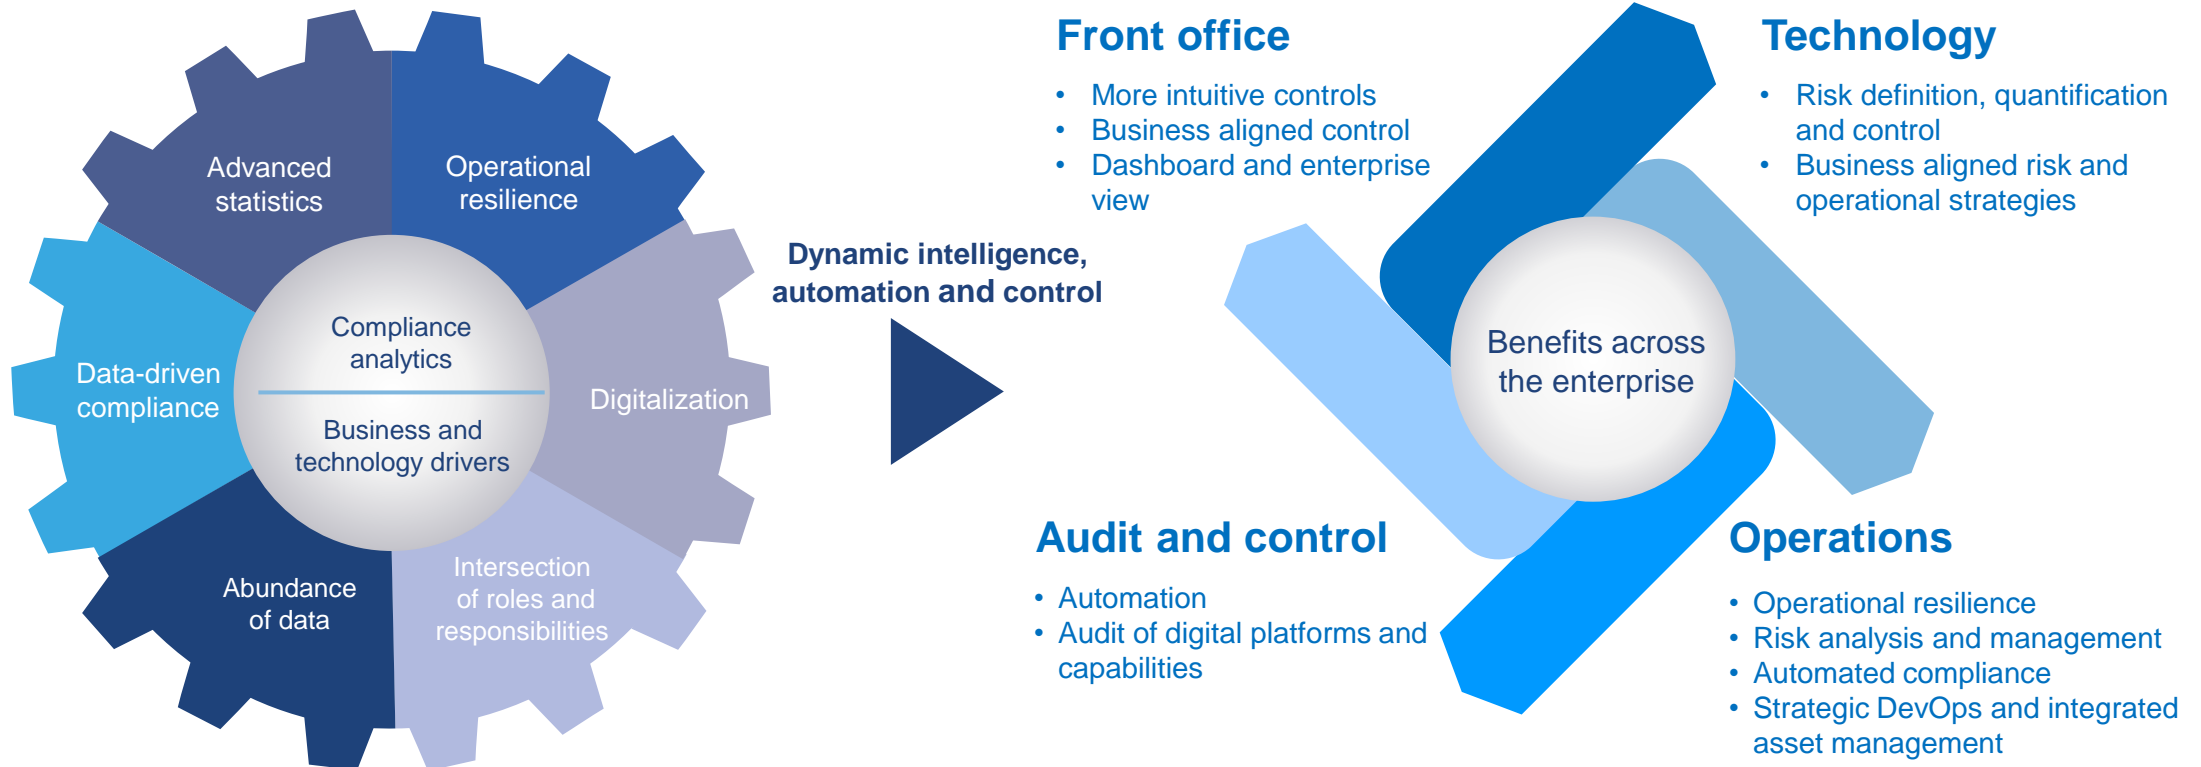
Advanced statistics

Operational resilience

Data-driven compliance

Compliance analytics

Business and technology drivers

Digitalization

Abundance of data

Intersection of roles and responsibilities

Dynamic intelligence, automation and control

Front office

- More intuitive controls
- Business aligned control
- Dashboard and enterprise view

Technology

- Risk definition, quantification and control
- Business aligned risk and operational strategies

Benefits across the enterprise

Audit and control

- Automation
- Audit of digital platforms and capabilities

Operations

- Operational resilience
- Risk analysis and management
- Automated compliance
- Strategic DevOps and integrated asset management